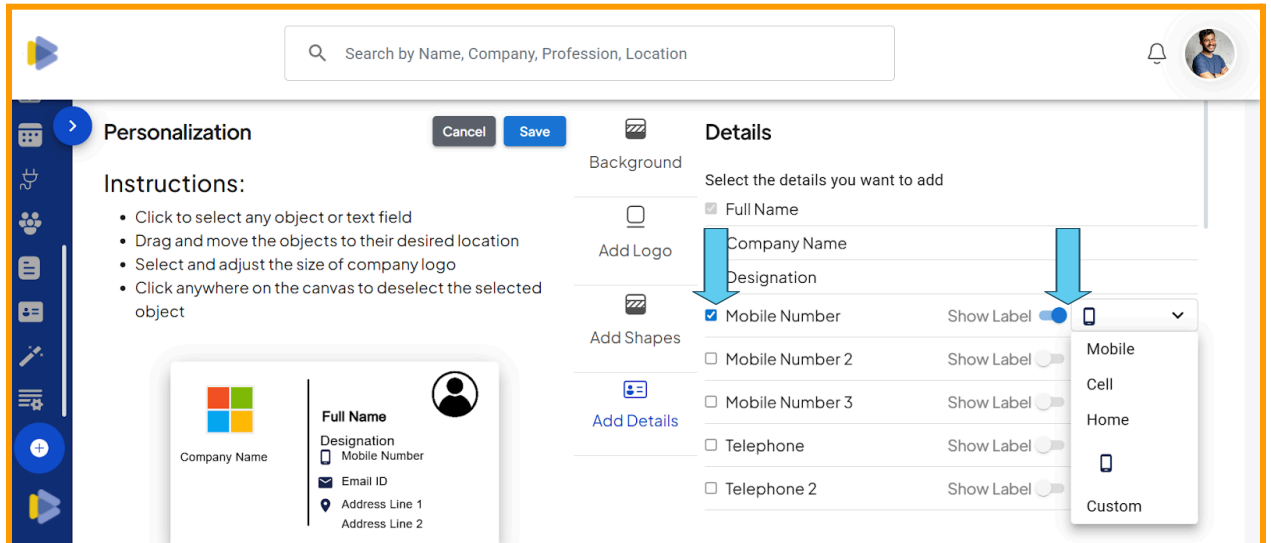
Search by Name, Company, Profession, Location

Personalization

Cancel

Save

Instructions:

- Click to select any object or text field
- Drag and move the objects to their desired location
- Select and adjust the size of company logo
- Click anywhere on the canvas to deselect the selected object

Company Name

Full Name

Designation

Mobile Number

Email ID

Address Line 1

Address Line 2

Background

Add Logo

Add Shapes

Add Details

Details

Select the details you want to add

Full Name

Company Name

Designation

Mobile Number

Show Label

Mobile Number 2

Show Label

Mobile Number 3

Show Label

Telephone

Show Label

Telephone 2

Show Label

Mobile

Cell

Home

Custom